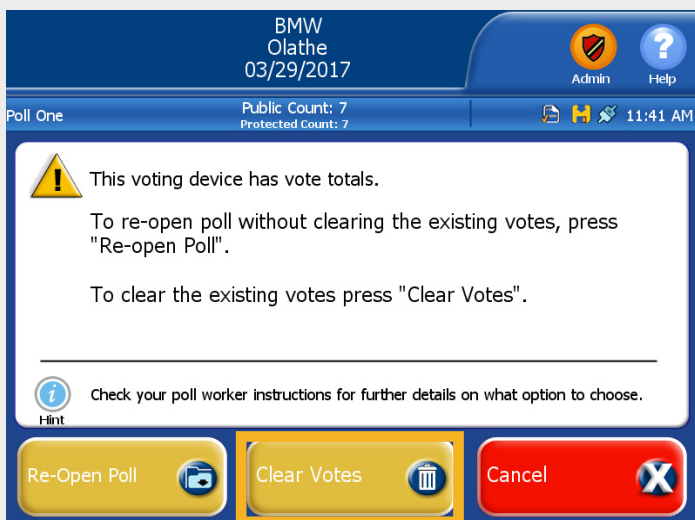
BMW
Olathe
03/29/2017

Admin
Help

Poll One
Public Count: 7
Protected Count: 7
11:41 AM

This voting device has vote totals.

To re-open poll without clearing the existing votes, press "Re-open Poll".

To clear the existing votes press "Clear Votes".

Hint
Check your poll worker instructions for further details on what option to choose.

Re-Open Poll
Clear Votes
Cancel